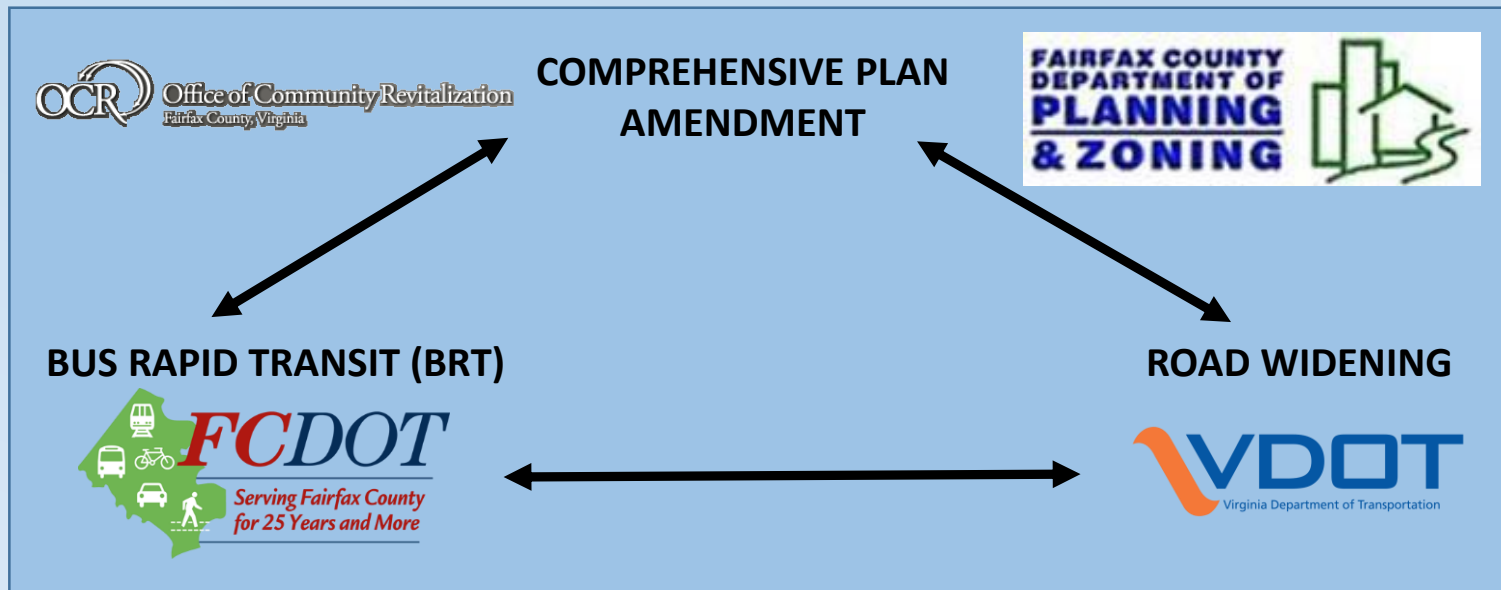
OCR Office of Community Revitalization
Fairfax County, Virginia

COMPREHENSIVE PLAN AMENDMENT

FAIRFAX COUNTY DEPARTMENT OF PLANNING & ZONING

BUS RAPID TRANSIT (BRT)

FCDOT
Serving Fairfax County for 25 Years and More

ROAD WIDENING

VDOT
Virginia Department of Transportation